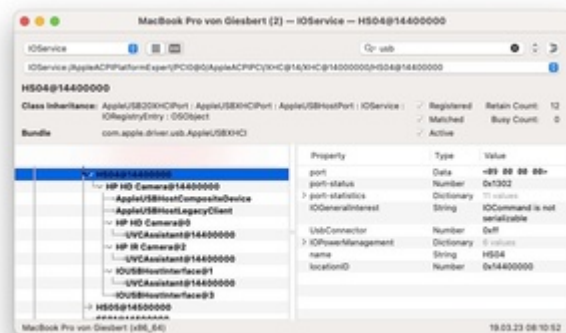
MacBook Pro von Giesbert (2) — IOService — HS04@14400000

IOService

Q~ usb

IOService:/AppleACPIPlatformExpert/PCI0@0/AppleACPIPCI/XHC@14/XHC@14000000/HS04@14400000

HS04@14400000

Class Inheritance: AppleUSB20XHCIPort : AppleUSBXHCIPort : AppleUSBHostPort : IOService : IORegistryEntry : OSObject

Registered
Matched
Active

Retain Count: 12
Busy Count: 0

Bundle com.apple.driver.usb.AppleUSBXHCI

HS04@14400000
HP HD Camera@14400000
AppleUSBHostCompositeDevice
AppleUSBHostLegacyClient
HP HD Camera@0
UVCAssistant@14400000
HP IR Camera@2
UVCAssistant@14400000
IOUSBHostInterface@1
UVCAssistant@14400000
IOUSBHostInterface@3
HS05@14500000

| Property | Type | Value |
|---|---|---|
| port | Data | <05 00 00 00> |
| port-status | Number | 0x1302 |
| port-statistics | Dictionary | 11 values |
| IOGeneralInterest | String | IOCommand is not serializable |
| UsbConnector | Number | 0xff |
| IOPowerManagement | Dictionary | 6 values |
| name | String | HS04 |
| locationID | Number | 0x14400000 |

MacBook Pro von Giesbert (x86_64)

19.03.23 08:10:52